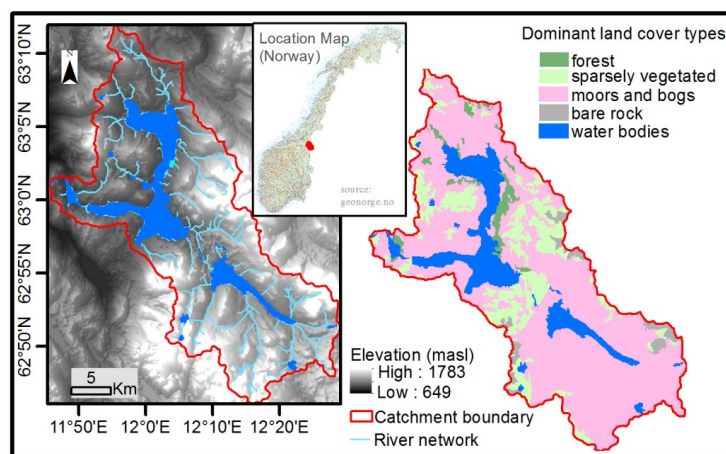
63°10'N
63°5'N
63°0'N
62°55'N
62°50'N
N

Location Map (Norway)

source: geonorge.no

Dominant land cover types
forest
sparsely vegetated
moors and bogs
bare rock
water bodies

5 Km

11°50'E 12°0'E 12°10'E 12°20'E

Elevation (masl)
High : 1783
Low : 649
Catchment boundary
River network